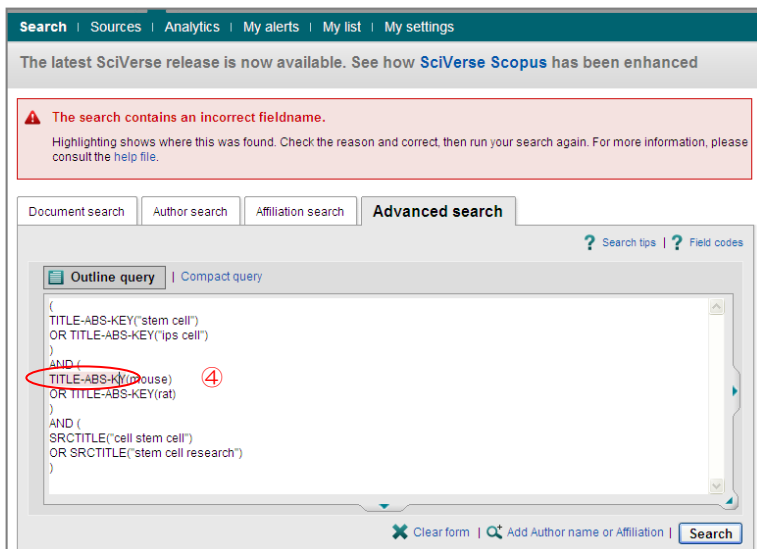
Search | Sources | Analytics | My alerts | My list | My settings

The latest SciVerse release is now available. See how SciVerse Scopus has been enhanced

The search contains an incorrect fieldname.

Highlighting shows where this was found. Check the reason and correct, then run your search again. For more information, please consult the help file.

Document search | Author search | Affiliation search | Advanced search

? Search tips | ? Field codes

Outline query | Compact query

(
TITLE-ABS-KEY("stem cell")
OR TITLE-ABS-KEY("ips cell")
)
AND (
TITLE-ABS-KY(mouse)
OR TITLE-ABS-KEY(rat)
)
AND (
SRCTITLE("cell stem cell")
OR SRCTITLE("stem cell research")
)

④

Clear form | Add Author name or Affiliation | Search